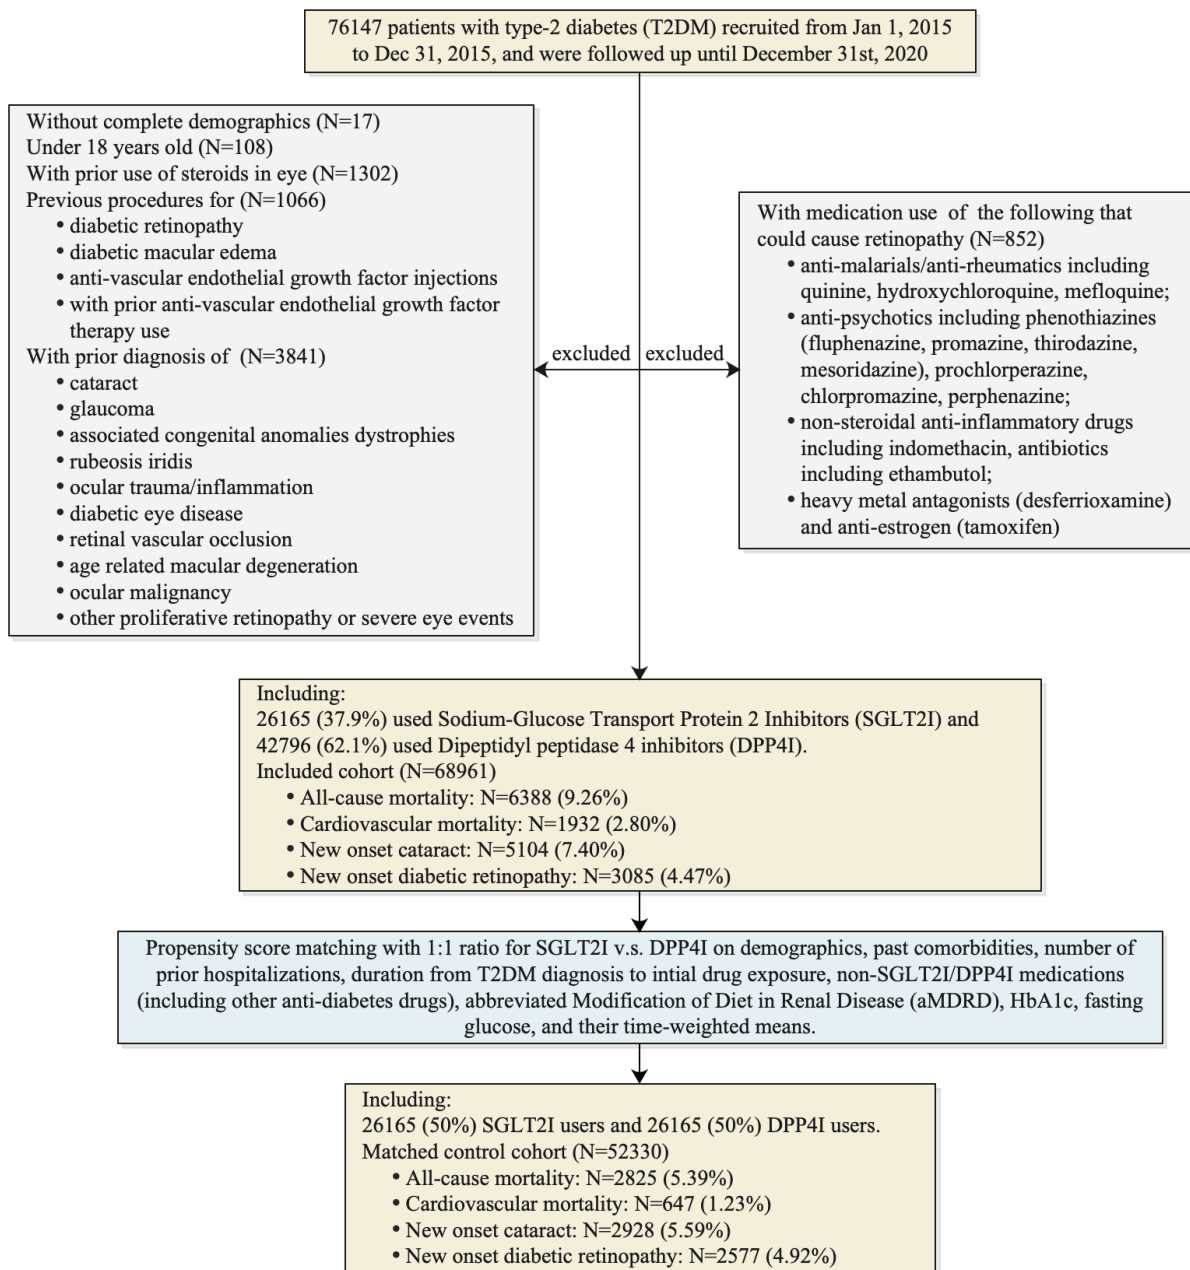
76147 patients with type-2 diabetes (T2DM) recruited from Jan 1, 2015 to Dec 31, 2015, and were followed up until December 31st, 2020

Without complete demographics (N=17)
Under 18 years old (N=108)
With prior use of steroids in eye (N=1302)
Previous procedures for (N=1066)
• diabetic retinopathy
• diabetic macular edema
• anti-vascular endothelial growth factor injections
• with prior anti-vascular endothelial growth factor therapy use
With prior diagnosis of (N=3841)
• cataract
• glaucoma
• associated congenital anomalies dystrophies
• rubeosis iridis
• ocular trauma/inflammation
• diabetic eye disease
• retinal vascular occlusion
• age related macular degeneration
• ocular malignancy
• other proliferative retinopathy or severe eye events

excluded excluded

With medication use of the following that could cause retinopathy (N=852)
• anti-malarials/anti-rheumatics including quinine, hydroxychloroquine, mefloquine;
• anti-psychotics including phenothiazines (fluphenazine, promazine, thirodazine, mesoridazine), prochlorperazine, chlorpromazine, perphenazine;
• non-steroidal anti-inflammatory drugs including indomethacin, antibiotics including ethambutol;
• heavy metal antagonists (desferrioxamine) and anti-estrogen (tamoxifen)

Including:
26165 (37.9%) used Sodium-Glucose Transport Protein 2 Inhibitors (SGLT2I) and 42796 (62.1%) used Dipeptidyl peptidase 4 inhibitors (DPP4I).
Included cohort (N=68961)
• All-cause mortality: N=6388 (9.26%)
• Cardiovascular mortality: N=1932 (2.80%)
• New onset cataract: N=5104 (7.40%)
• New onset diabetic retinopathy: N=3085 (4.47%)

Propensity score matching with 1:1 ratio for SGLT2I v.s. DPP4I on demographics, past comorbidities, number of prior hospitalizations, duration from T2DM diagnosis to intial drug exposure, non-SGLT2I/DPP4I medications (including other anti-diabetes drugs), abbreviated Modification of Diet in Renal Disease (aMDRD), HbA1c, fasting glucose, and their time-weighted means.

Including:
26165 (50%) SGLT2I users and 26165 (50%) DPP4I users.
Matched control cohort (N=52330)
• All-cause mortality: N=2825 (5.39%)
• Cardiovascular mortality: N=647 (1.23%)
• New onset cataract: N=2928 (5.59%)
• New onset diabetic retinopathy: N=2577 (4.92%)